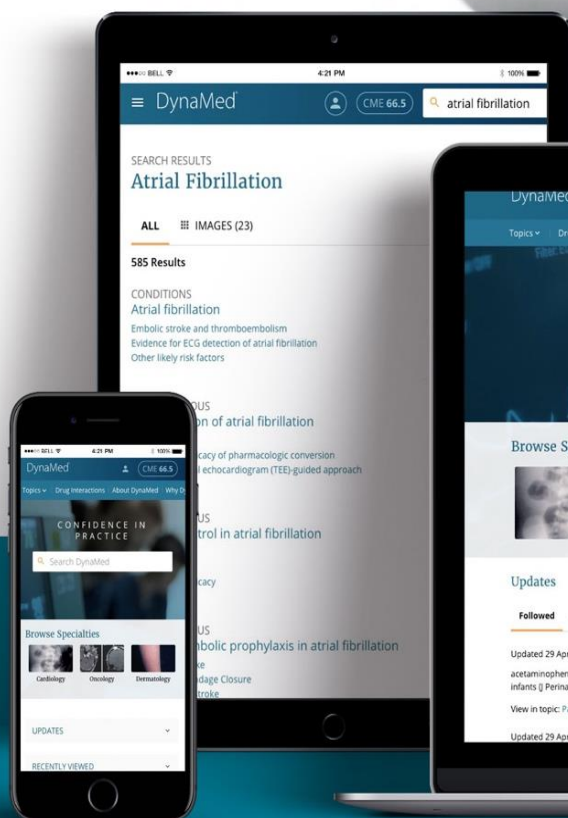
●●●○○ BELL
4:21 PM
100%
DynaMed
CME 66.5
atrial fibrillation

SEARCH RESULTS
Atrial Fibrillation

ALL
IMAGES (23)

585 Results

CONDITIONS
Atrial fibrillation
Embolic stroke and thromboembolism
Evidence for ECG detection of atrial fibrillation
Other likely risk factors

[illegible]OUS
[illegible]on of atrial fibrillation
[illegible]cacy of pharmacologic conversion
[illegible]l echocardiogram (TEE)-guided approach

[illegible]US
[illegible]trol in atrial fibrillation
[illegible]cacy

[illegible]US
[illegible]bolic prophylaxis in atrial fibrillation
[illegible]ke
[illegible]dage Closure
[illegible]troke

●●●○○ BELL
4:21 PM
100%
DynaMed
CME 66.5
Topics
Drug Interactions
About DynaMed
Why D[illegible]
CONFIDENCE IN PRACTICE
Search DynaMed
Browse Specialties
Cardiology
Oncology
Dermatology
UPDATES
RECENTLY VIEWED

DynaMe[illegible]
Topics
Dr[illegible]
Browse S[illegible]
Updates
Followed
Updated 29 Apr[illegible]
acetaminophen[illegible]
infants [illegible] Perina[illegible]
View in topic: P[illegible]
Updated 29 Apr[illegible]